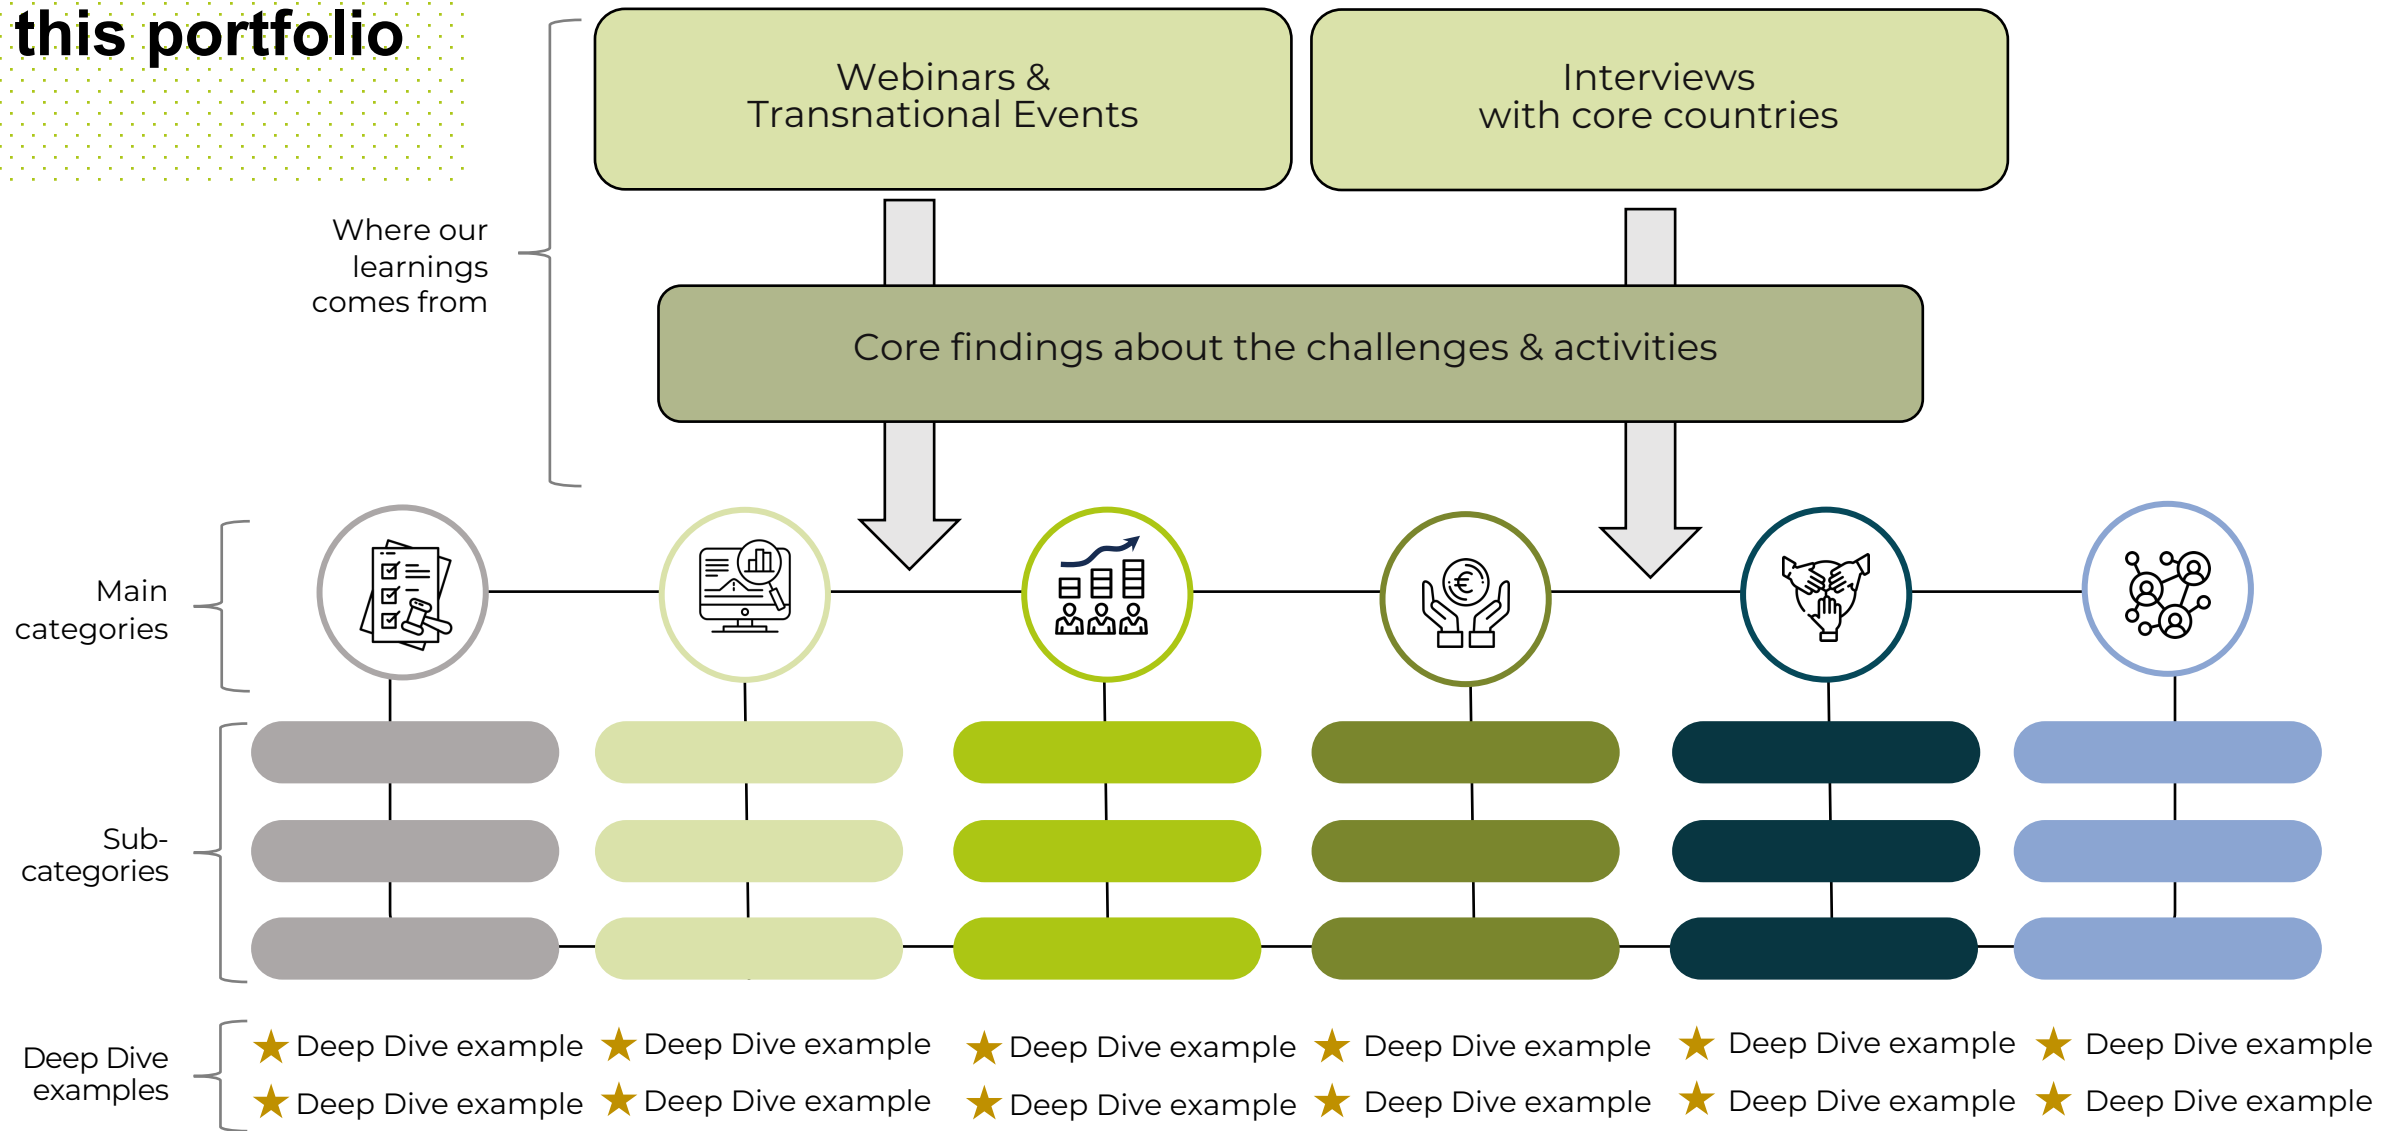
this portfolio

Where our learnings comes from

Webinars & Transnational Events

Interviews with core countries

Core findings about the challenges & activities

Main categories

Sub-categories

Deep Dive examples

★ Deep Dive example ★ Deep Dive example ★ Deep Dive example ★ Deep Dive example ★ Deep Dive example ★ Deep Dive example

★ Deep Dive example ★ Deep Dive example ★ Deep Dive example ★ Deep Dive example ★ Deep Dive example ★ Deep Dive example